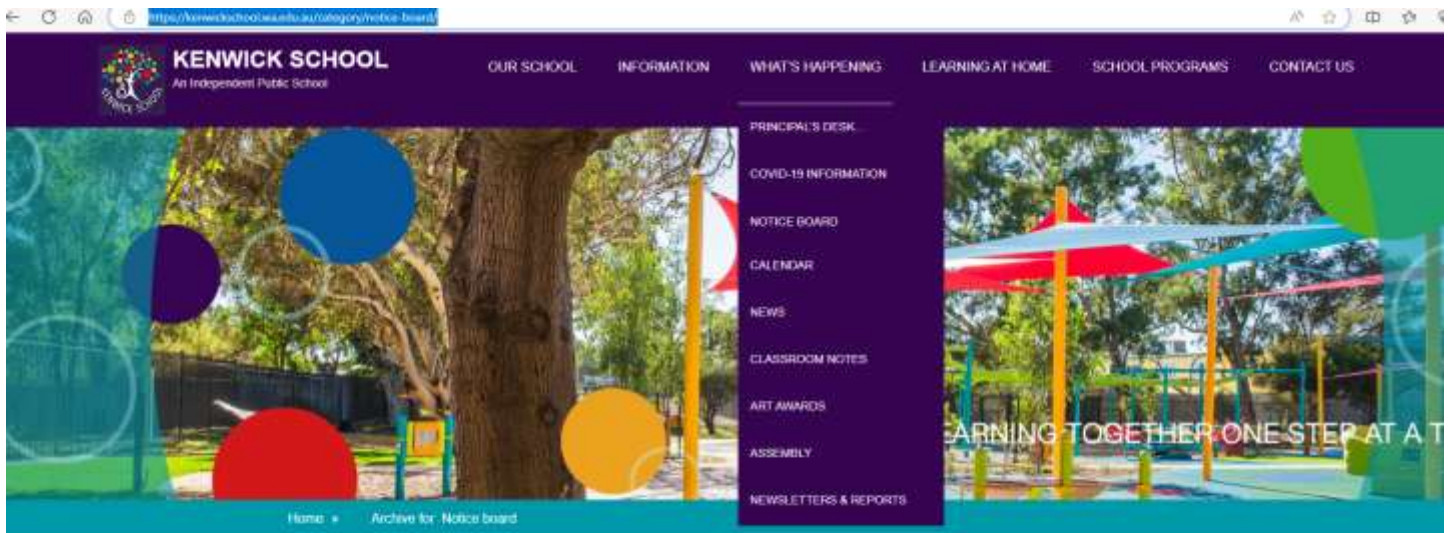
https://kenwickschool.wa.edu.au/category/notice-board/

KENWICK SCHOOL
An Independent Public School

OUR SCHOOL INFORMATION WHAT'S HAPPENING LEARNING AT HOME SCHOOL PROGRAMS CONTACT US

PRINCIPAL'S DESK
COVID-19 INFORMATION
NOTICE BOARD
CALENDAR
NEWS
CLASSROOM NOTES
ART AWARDS
ASSEMBLY
NEWSLETTERS & REPORTS

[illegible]ARNING TOGETHER ONE STEP AT A T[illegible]

Home » Archive for: Notice board